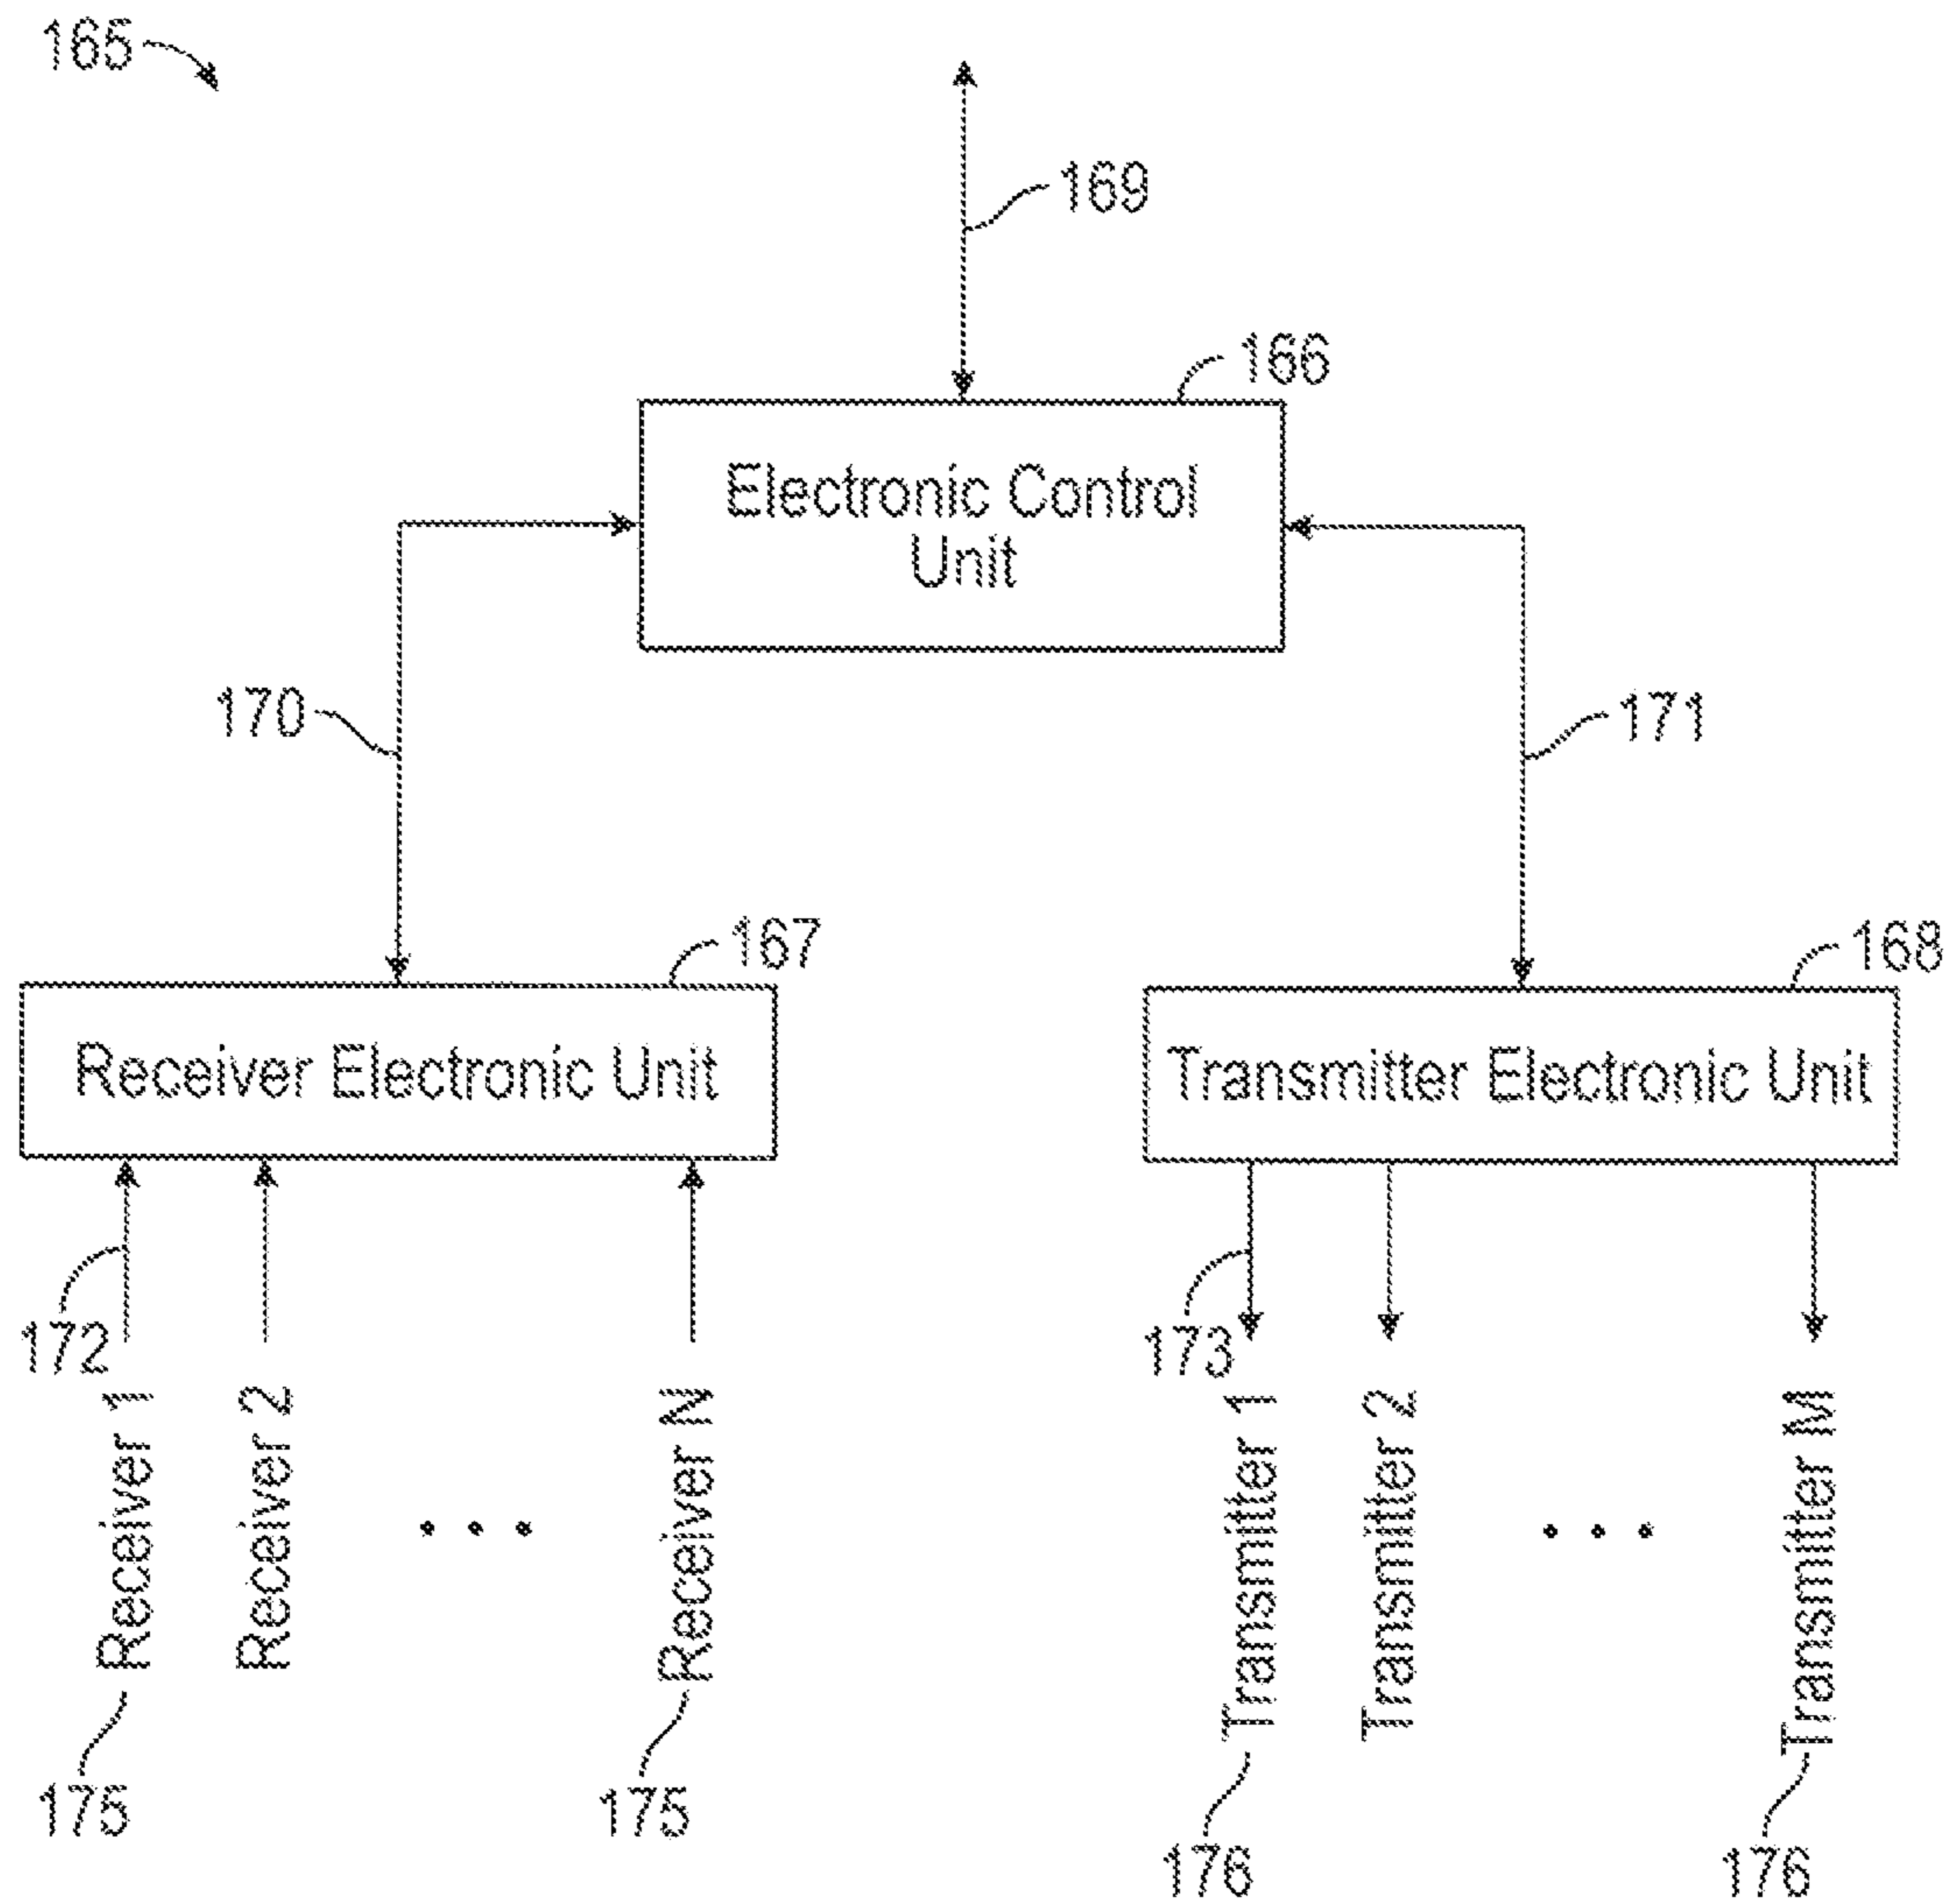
165

169

166

Electronic Control Unit

170

171

167

168

Receiver Electronic Unit

Transmitter Electronic Unit

172

173

Receiver 1

Receiver 2

. . .

Receiver N

Transmitter 1

Transmitter 2

. . .

Transmitter M

175

175

176

176